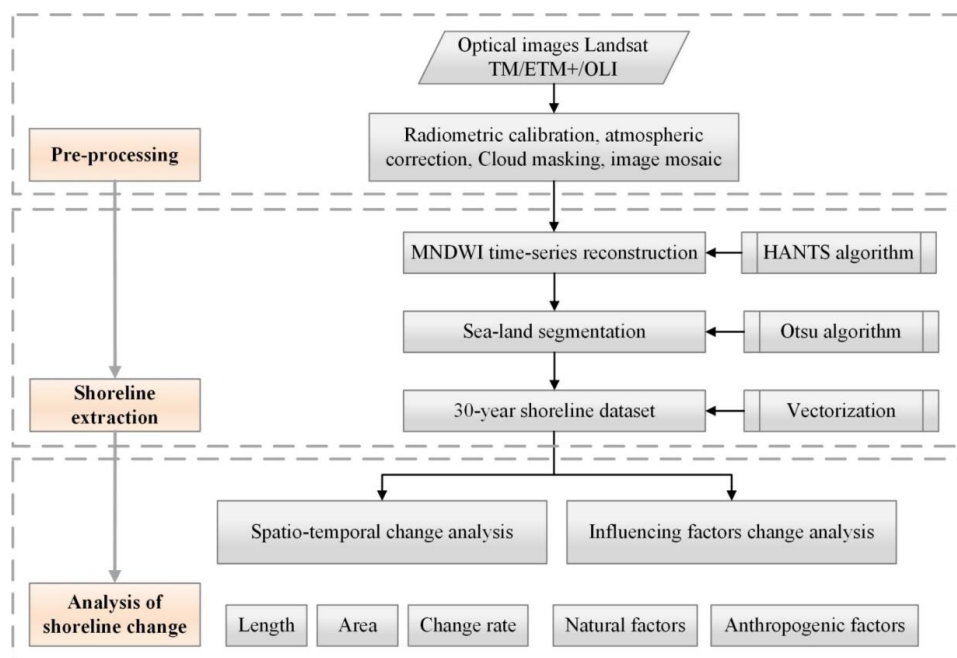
Optical images Landsat TM/ETM+/OLI

Pre-processing

Radiometric calibration, atmospheric correction, Cloud masking, image mosaic

MNDWI time-series reconstruction

HANTS algorithm

Sea-land segmentation

Otsu algorithm

Shoreline extraction

30-year shoreline dataset

Vectorization

Spatio-temporal change analysis

Influencing factors change analysis

Analysis of shoreline change

Length

Area

Change rate

Natural factors

Anthropogenic factors